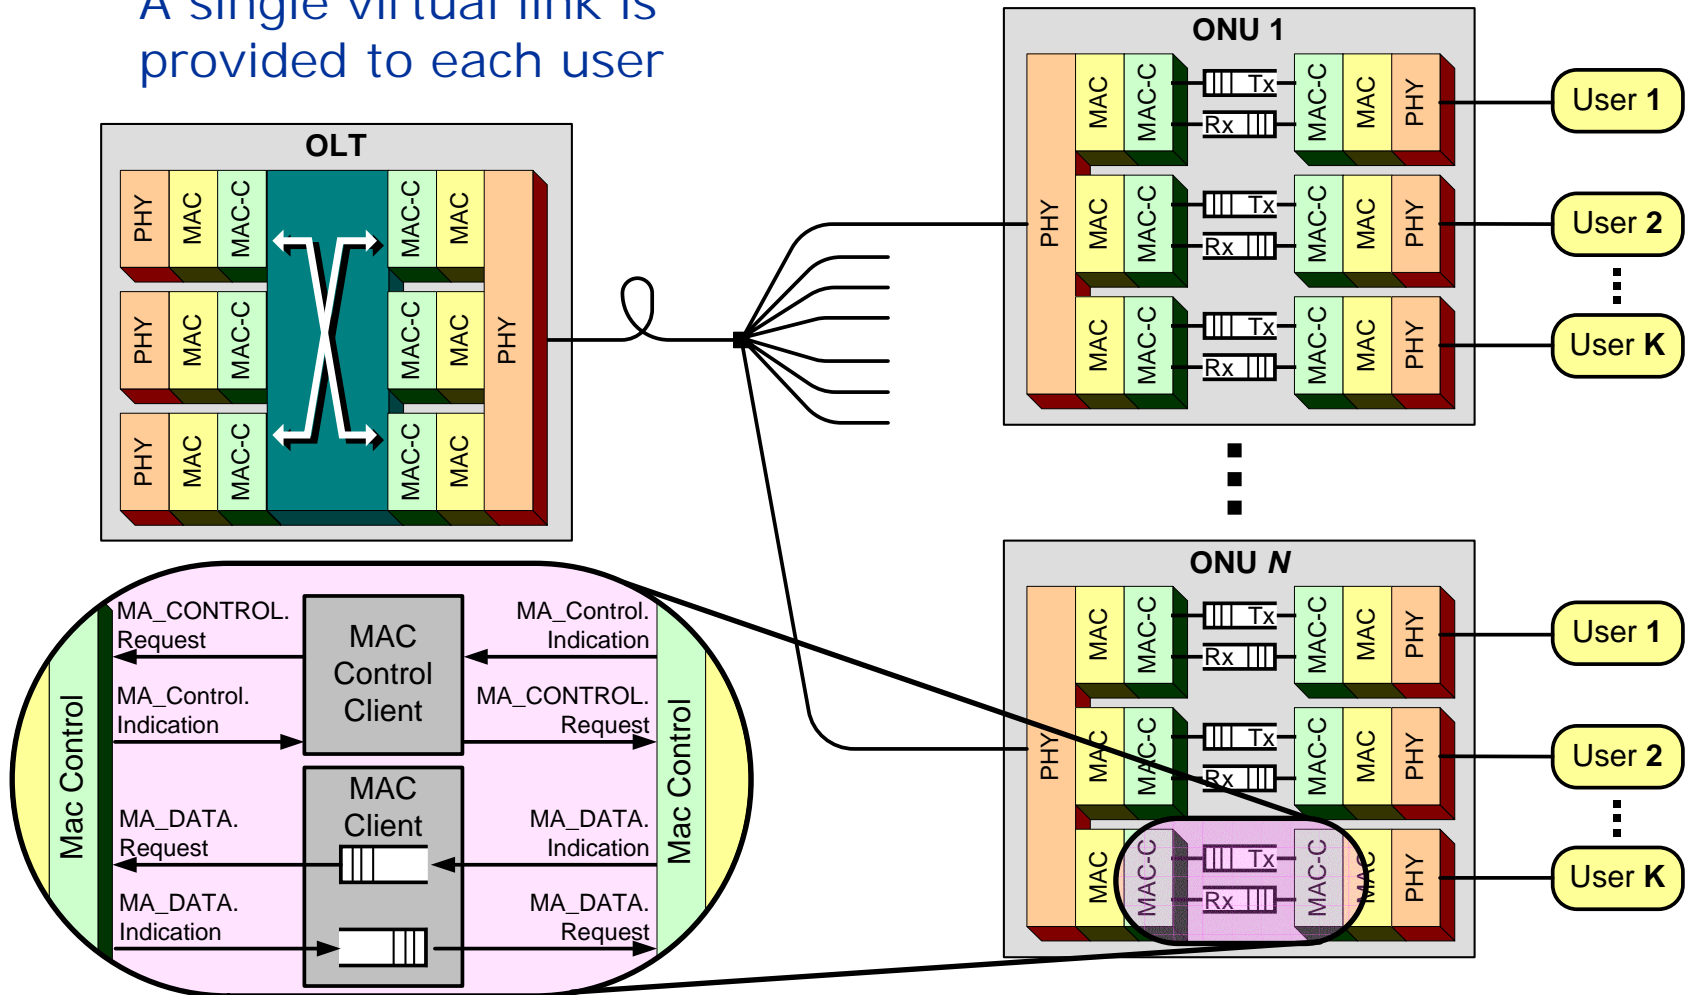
A single virtual link is provided to each user

OLT

PHY MAC MAC-C MAC-C MAC
PHY MAC MAC-C MAC-C MAC PHY
PHY MAC MAC-C MAC-C MAC

ONU 1

PHY
MAC MAC-C Tx Rx MAC-C MAC PHY User 1
MAC MAC-C Tx Rx MAC-C MAC PHY User 2
MAC MAC-C Tx Rx MAC-C MAC PHY User K

ONU $N$

PHY
MAC MAC-C Tx Rx MAC-C MAC PHY User 1
MAC MAC-C Tx Rx MAC-C MAC PHY User 2
MAC MAC-C Tx Rx MAC-C MAC PHY User K

Mac Control

MA_CONTROL. Request

MA_Control. Indication

MA_DATA. Request

MA_DATA. Indication

MAC Control Client

MAC Client

MA_Control. Indication

MA_CONTROL. Request

MA_DATA. Indication

MA_DATA. Request

Mac Control